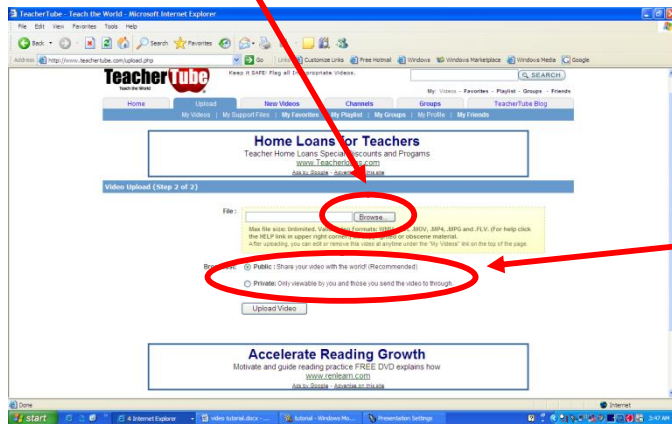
TeacherTube - Teach the World - Microsoft Internet Explorer

File Edit View Favorites Tools Help

Back Search Favorites Go Links Customize Links Free Hotmail Windows Windows Marketplace Windows Media Google

Address http://www.teachertube.com/upload.php

TeacherTube
Teach the World

Keep it SAFE! Flag all in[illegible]ropriate Videos.

SEARCH

My: Videos - Favorites - Playlist - Groups - Friends

Home | Upload | New Videos | Channels | Groups | TeacherTube Blog

My Videos | My Support Files | My Favorites | My Playlist | My Groups | My Profile | My Friends

Home Loans for Teachers
Teacher Home Loans Special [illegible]scounts and Progams
www.Teacherlo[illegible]s.com
Ads by Google - Advertise on this site

Video Upload (Step 2 of 2)

File : Browse...

Max file size: Unlimited. Va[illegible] formats: WM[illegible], .MOV, .MP4, .MPG and .FLV. (For help click the HELP link in upper right corne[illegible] or obscene material.
After uploading, you can edit or remove this video at anytime under the "My Videos" link on the top of the page.

Bro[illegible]st: Public : Share your video with the world! (Recommended)

Private: Only viewable by you and those you send the video to through

Upload Video

Accelerate Reading Growth
Motivate and guide reading practice FREE DVD explains how
www.renlearn.com
Ads by Google - Advertise on this site

Done

Internet

start | 4 Internet Explorer | video tutorial.docx - ... | tutorial - Windows Mo... | Presentation Settings | 3:47 AM